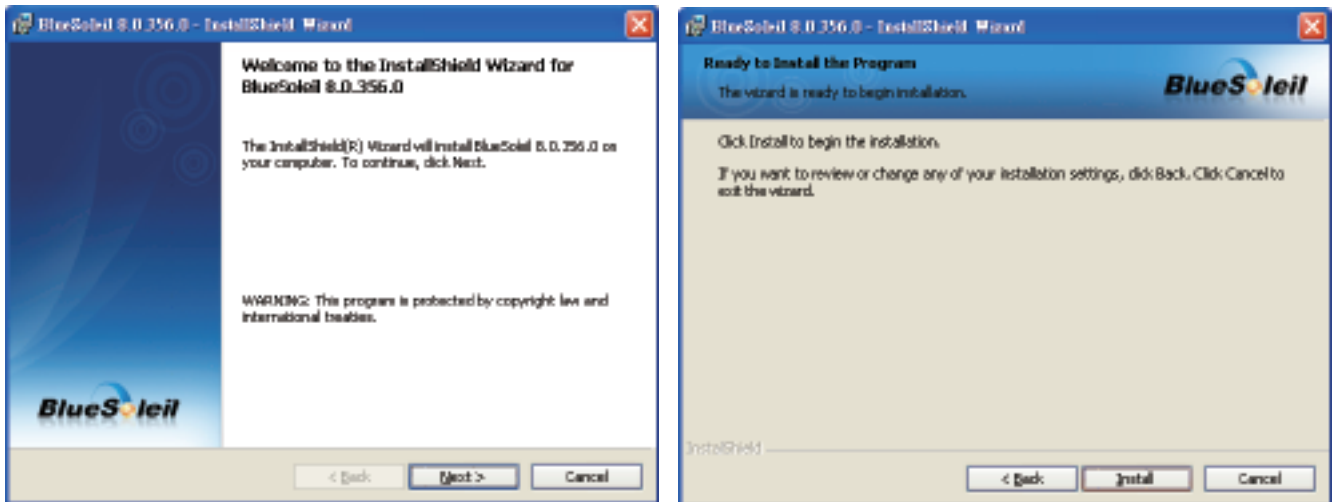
BlueSoleil 8.0.356.0 - InstallShield Wizard

Welcome to the InstallShield Wizard for BlueSoleil 8.0.356.0

The InstallShield(R) Wizard will install BlueSoleil 8.0.356.0 on your computer. To continue, click Next.

WARNING: This program is protected by copyright law and international treaties.

BlueSoleil

< Back

Next >

Cancel

BlueSoleil 8.0.356.0 - InstallShield Wizard

Ready to Install the Program

The wizard is ready to begin installation.

BlueSoleil

Click Install to begin the installation.

If you want to review or change any of your installation settings, click Back. Click Cancel to exit the wizard.

InstallShield

< Back

Install

Cancel